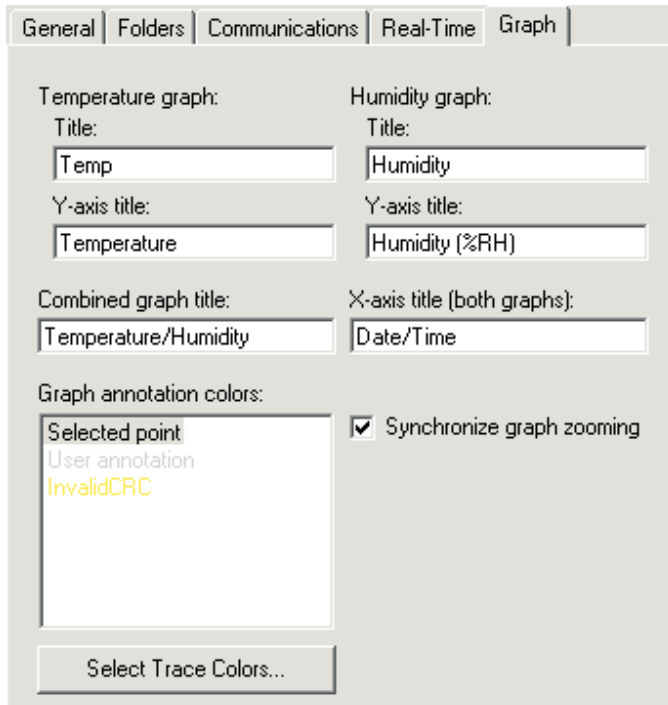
General | Folders | Communications | Real-Time | Graph

Temperature graph:
Title:
Temp
Y-axis title:
Temperature

Humidity graph:
Title:
Humidity
Y-axis title:
Humidity (%RH)

Combined graph title:
Temperature/Humidity

X-axis title (both graphs):
Date/Time

Graph annotation colors:
Selected point
User annotation
InvalidCRC

Synchronize graph zooming

Select Trace Colors...